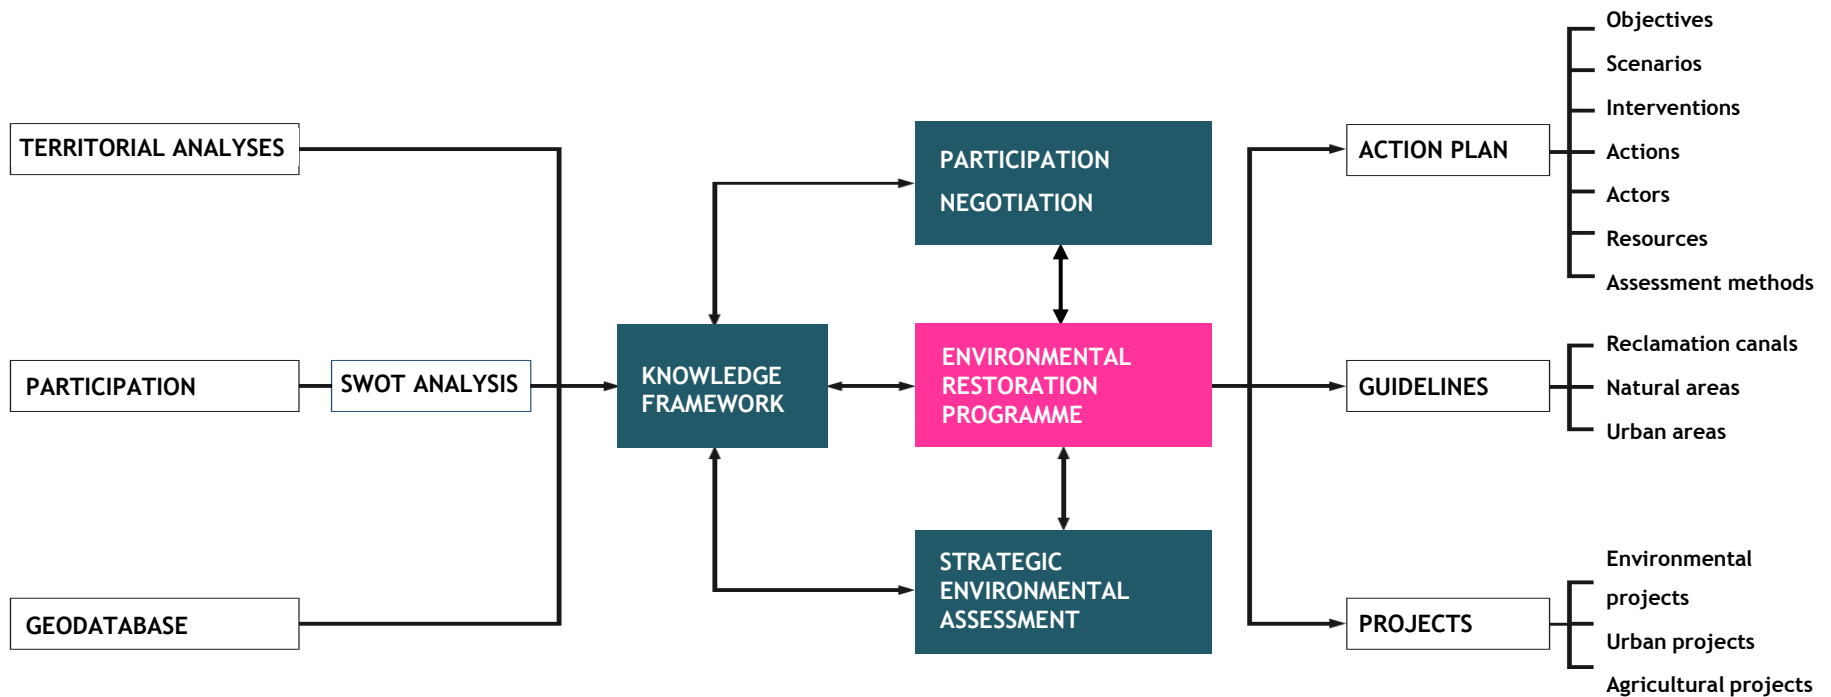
TERRITORIAL ANALYSES

PARTICIPATION

SWOT ANALYSIS

GEODATABASE

KNOWLEDGE FRAMEWORK

PARTICIPATION

NEGOTIATION

ENVIRONMENTAL RESTORATION PROGRAMME

STRATEGIC ENVIRONMENTAL ASSESSMENT

ACTION PLAN

Objectives
Scenarios
Interventions
Actions
Actors
Resources
Assessment methods

GUIDELINES

Reclamation canals
Natural areas
Urban areas

PROJECTS

Environmental projects
Urban projects
Agricultural projects